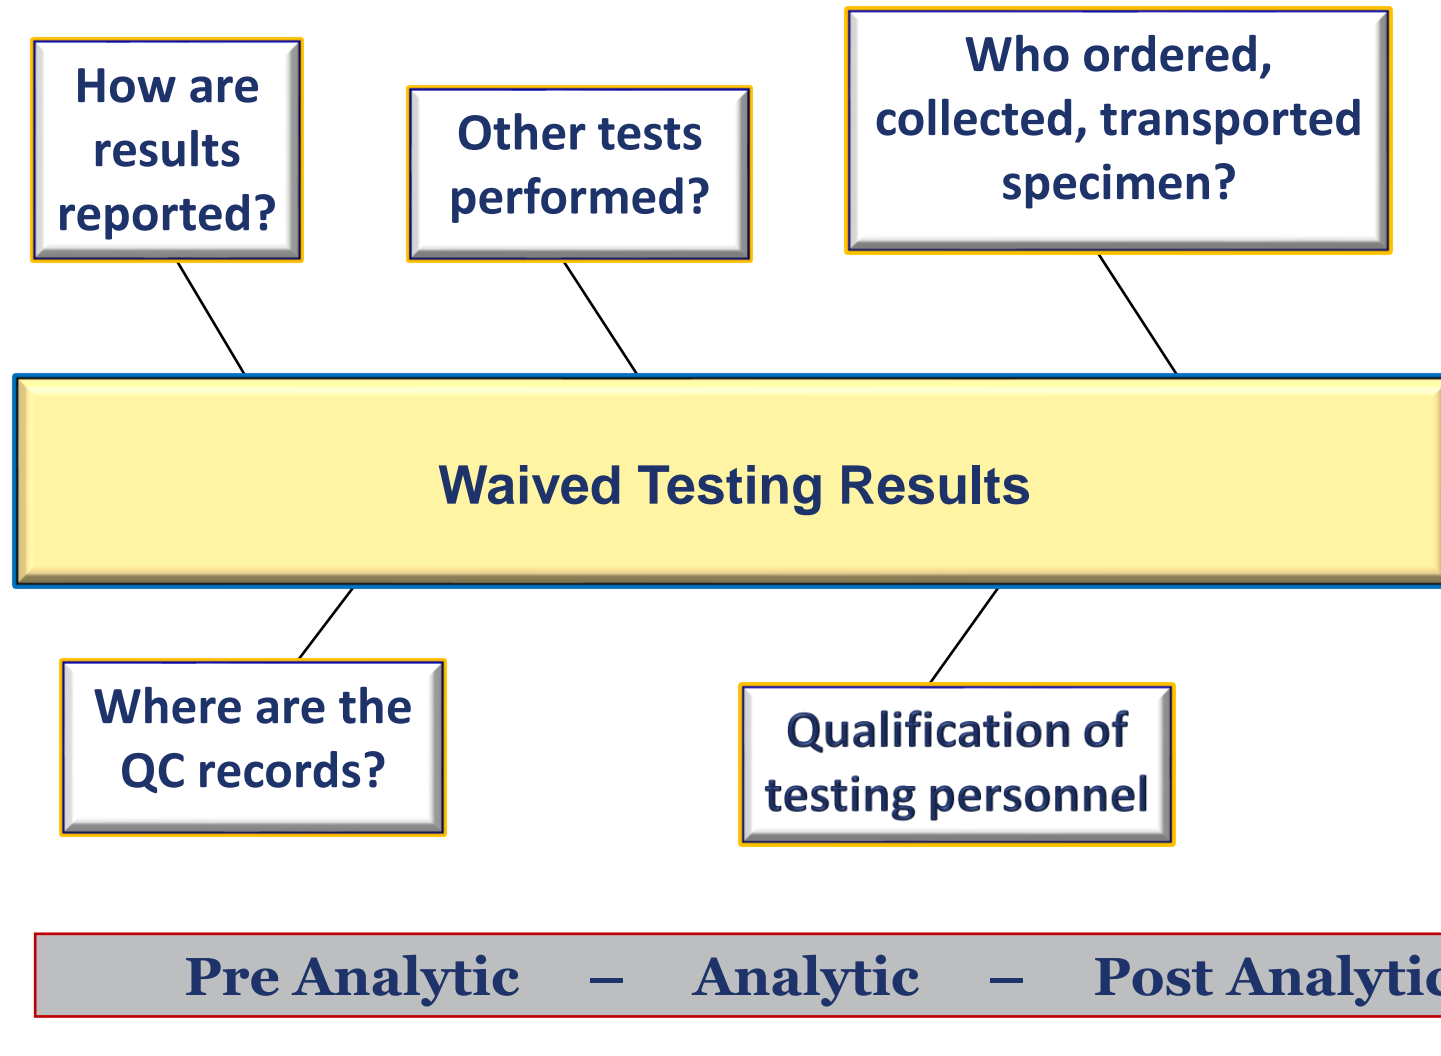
How are results reported?

Other tests performed?

Who ordered, collected, transported specimen?

Waived Testing Results

Where are the QC records?

Qualification of testing personnel

Pre Analytic – Analytic – Post Analytic